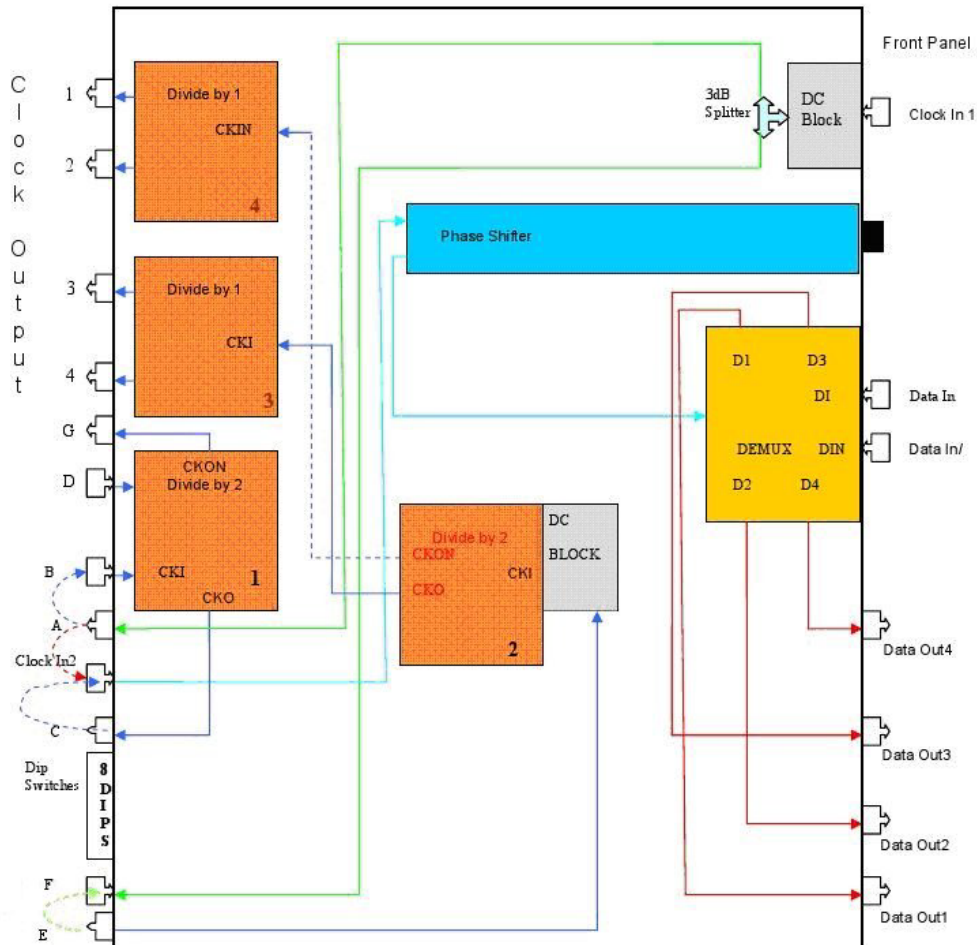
Front Panel

C
l
o
c
k

O
u
t
p
u
t

1
2
3
4
G
D
B
A
Clock In2
C

Divide by 1
CKIN
4

Divide by 1
CKI
3

CKON
Divide by 2
CKI
CKO
1

3dB Splitter
DC Block
Clock In 1

Phase Shifter

D1
D3
DI
DEMUX
DIN
D2
D4

Data In
Data In/

Divide by 2
CKON
CKO
CKI
2
DC
BLOCK

Dip Switches
8 D I P S

F
E

Data Out4
Data Out3
Data Out2
Data Out1